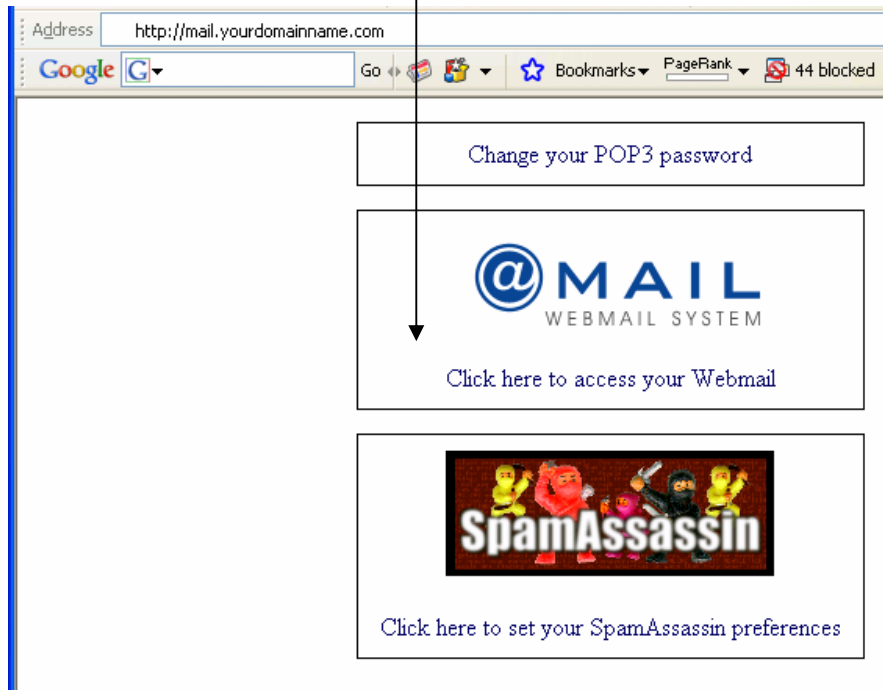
Address http://mail.yourdomainname.com

Google G Go Bookmarks PageRank 44 blocked

Change your POP3 password

@MAIL
WEBMAIL SYSTEM

Click here to access your Webmail

SpamAssassin

Click here to set your SpamAssassin preferences